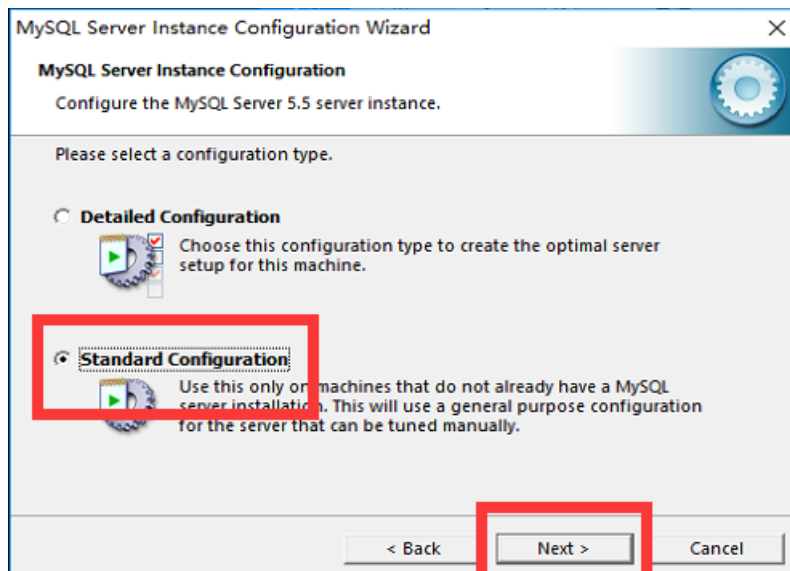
MySQL Server Instance Configuration Wizard

×

MySQL Server Instance Configuration

Configure the MySQL Server 5.5 server instance.

Please select a configuration type.

Detailed Configuration

Choose this configuration type to create the optimal server setup for this machine.

Standard Configuration

Use this only on machines that do not already have a MySQL server installation. This will use a general purpose configuration for the server that can be tuned manually.

< Back

Next >

Cancel